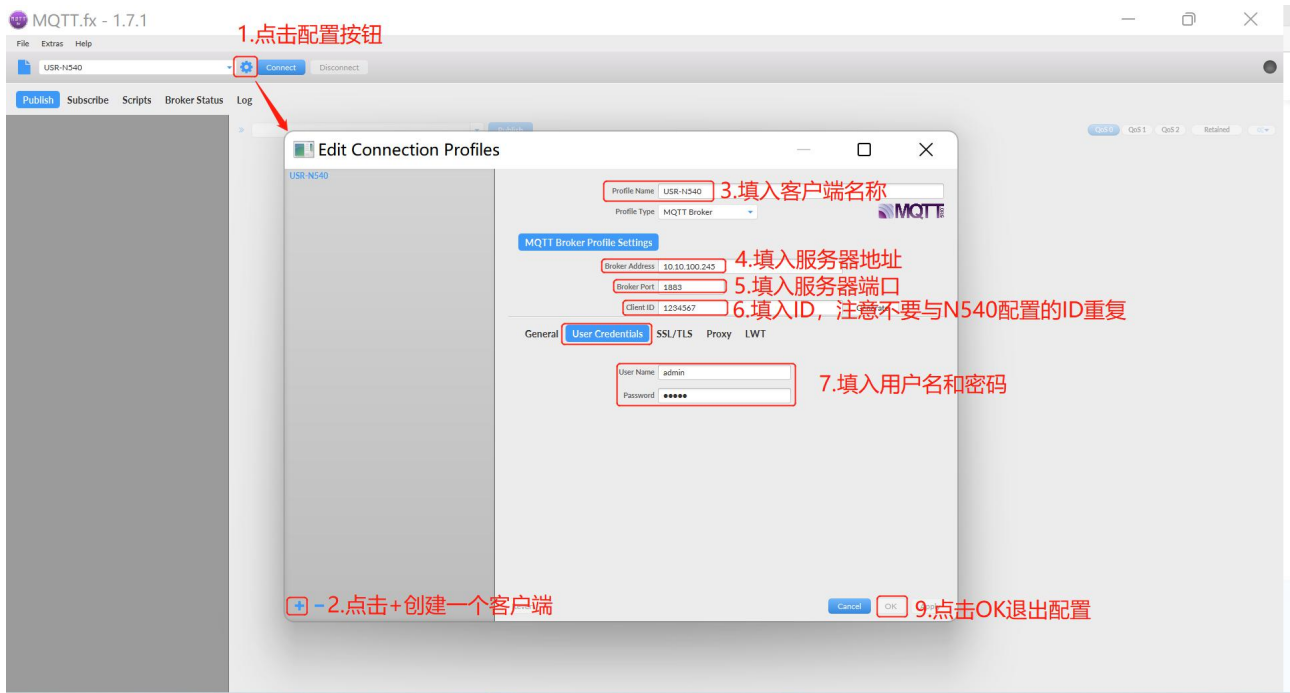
MQTT.fx - 1.7.1

File Extras Help

USR-N540

1.点击配置按钮

Connect Disconnect

Publish Subscribe Scripts Broker Status Log

QoS 0 QoS 1 QoS 2 Retained

Edit Connection Profiles

USR-N540

Profile Name USR-N540

3.填入客户端名称

Profile Type MQTT Broker

MQTT

MQTT Broker Profile Settings

Broker Address 10.10.100.245

4.填入服务器地址

Broker Port 1883

5.填入服务器端口

Client ID 1234567

6.填入ID，注意不要与N540配置的ID重复

General User Credentials SSL/TLS Proxy LWT

User Name admin

Password ●●●●●

7.填入用户名和密码

+ − 2.点击+创建一个客户端

Cancel OK

9.点击OK退出配置